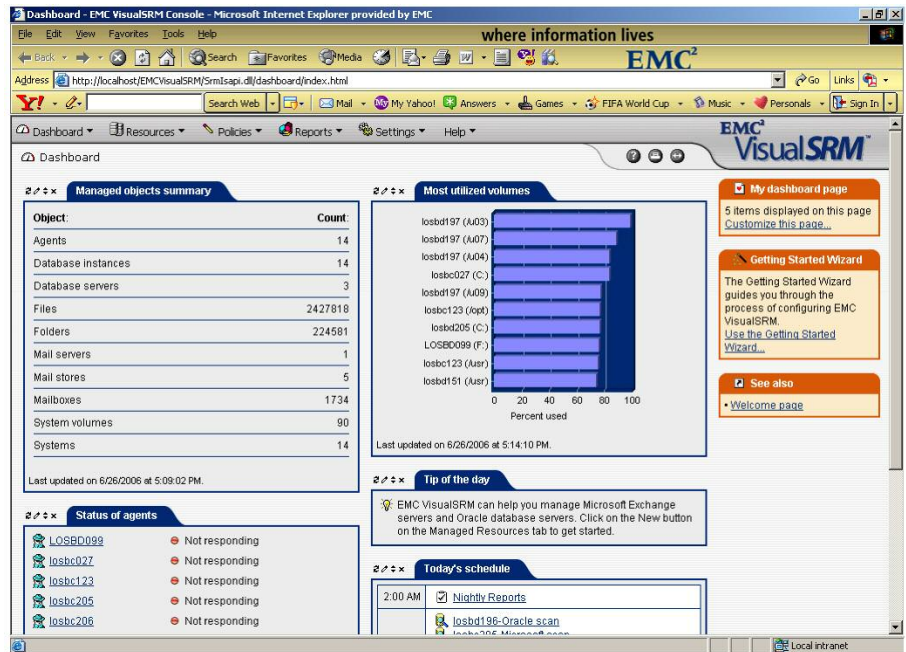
Dashboard - EMC VisualSRM Console - Microsoft Internet Explorer provided by EMC

File Edit View Favorites Tools Help

where information lives

EMC²

Back Search Favorites Media

Address http://localhost/EMCVisualSRM/SrmIsapi.dll/dashboard/index.html

Go Links

Y! Search Web Mail My Yahoo! Answers Games FIFA World Cup Music Personals Sign In

Dashboard Resources Policies Reports Settings Help

EMC² VisualSRM™

Dashboard

Managed objects summary

| Object: | Count: |
|---|---|
| Agents | 14 |
| Database instances | 14 |
| Database servers | 3 |
| Files | 2427818 |
| Folders | 224581 |
| Mail servers | 1 |
| Mail stores | 5 |
| Mailboxes | 1734 |
| System volumes | 90 |
| Systems | 14 |

Last updated on 6/26/2006 at 5:09:02 PM.

Most utilized volumes

losbd197 (/u03)
losbd197 (/u07)
losbd197 (/u04)
losbc027 (C:)
losbd197 (/u09)
losbc123 (/opt)
losbd205 (C:)
LOSBD099 (F:)
losbc123 (/usr)
losbd151 (/usr)

0 20 40 60 80 100

Percent used

Last updated on 6/26/2006 at 5:14:10 PM.

My dashboard page

5 items displayed on this page
Customize this page...

Getting Started Wizard

The Getting Started Wizard guides you through the process of configuring EMC VisualSRM.
Use the Getting Started Wizard...

See also

• Welcome page

Status of agents

LOSBD099 Not responding
losbc027 Not responding
losbc123 Not responding
losbc205 Not responding
losbc206 Not responding

Tip of the day

EMC VisualSRM can help you manage Microsoft Exchange servers and Oracle database servers. Click on the New button on the Managed Resources tab to get started.

Today's schedule

2:00 AM Nightly Reports
losbd196-Oracle scan
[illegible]

Local intranet